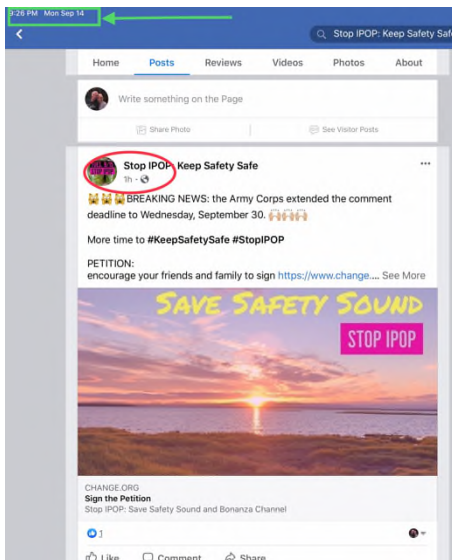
9:26 PM Mon Sep 14

Stop IPOP: Keep Safety Saf

Home Posts Reviews Videos Photos About

Write something on the Page

Share Photo See Visitor Posts

Stop IPOP: Keep Safety Safe
1h ·

BREAKING NEWS: the Army Corps extended the comment deadline to Wednesday, September 30.

More time to #KeepSafetySafe #StopIPOP

PETITION:
encourage your friends and family to sign https://www.change.... See More

SAVE SAFETY SOUND
STOP IPOP

CHANGE.ORG
Sign the Petition
Stop IPOP: Save Safety Sound and Bonanza Channel

1

Like Comment Share